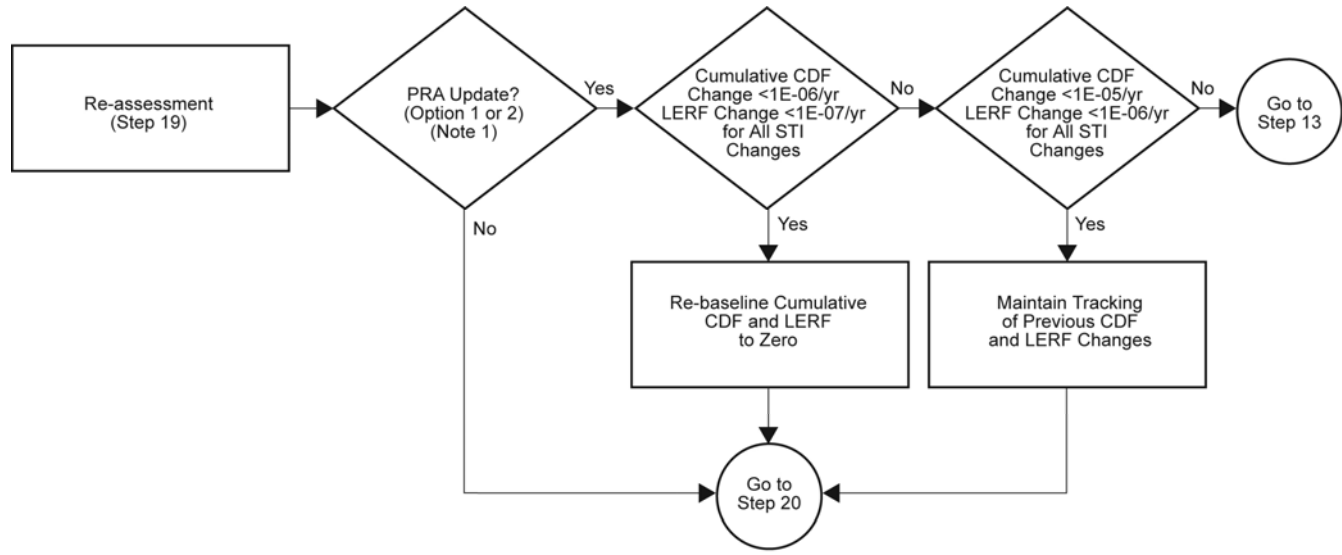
Re-assessment (Step 19)

PRA Update? (Option 1 or 2) (Note 1)

Yes

No

Cumulative CDF Change <1E-06/yr LERF Change <1E-07/yr for All STI Changes

No

Yes

Cumulative CDF Change <1E-05/yr LERF Change <1E-06/yr for All STI Changes

No

Yes

Go to Step 13

Re-baseline Cumulative CDF and LERF to Zero

Maintain Tracking of Previous CDF and LERF Changes

Go to Step 20